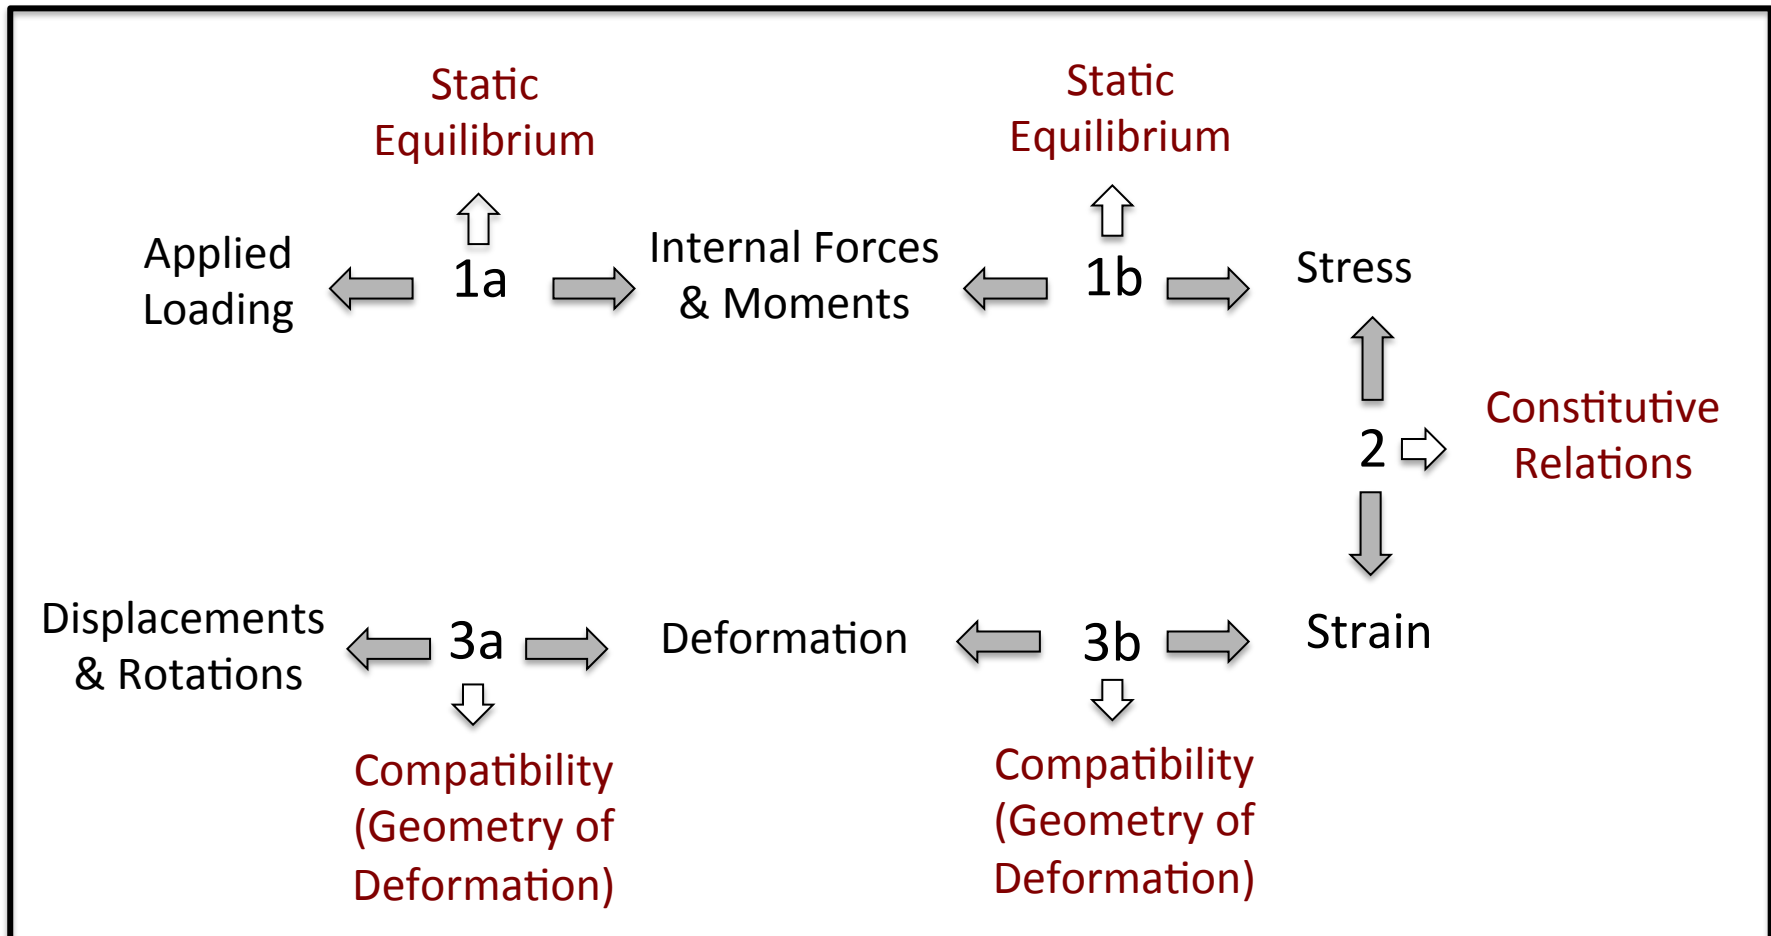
Static Equilibrium

Static Equilibrium

Applied Loading

1a

Internal Forces & Moments

1b

Stress

2

Constitutive Relations

Displacements & Rotations

3a

Deformation

3b

Strain

Compatibility (Geometry of Deformation)

Compatibility (Geometry of Deformation)